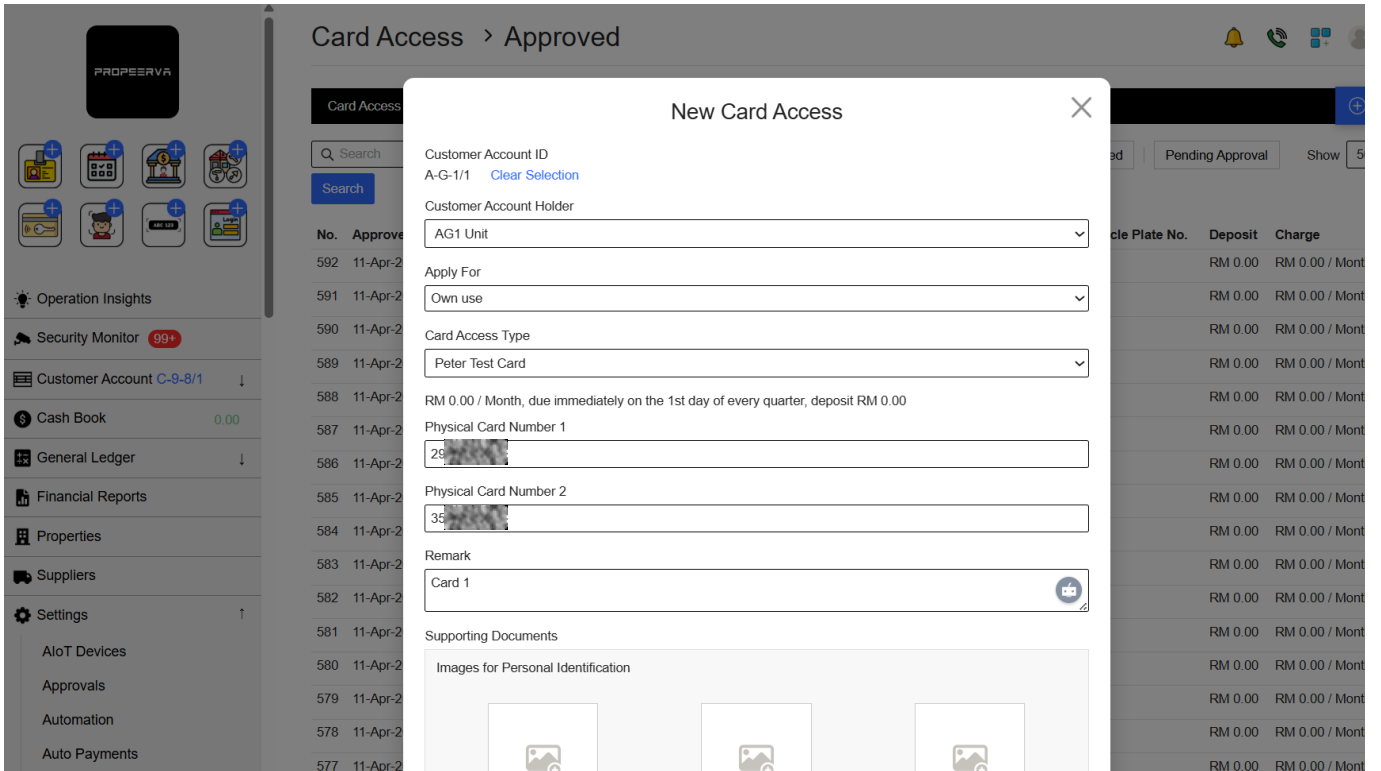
PROPEERVA

ABC 123

Login

Operation Insights

Security Monitor 99+

Customer Account C-9-8/1 ↓

Cash Book 0.00

General Ledger ↓

Financial Reports

Properties

Suppliers

Settings ↑

AIoT Devices

Approvals

Automation

Auto Payments

Card Access > Approved

Card Access

Search

Search

ed | Pending Approval | Show 5

| No. | Approve | cle Plate No. | Deposit | Charge |
|---|---|---|---|---|
| 592 | 11-Apr-2 | | RM 0.00 | RM 0.00 / Mont |
| 591 | 11-Apr-2 | | RM 0.00 | RM 0.00 / Mont |
| 590 | 11-Apr-2 | | RM 0.00 | RM 0.00 / Mont |
| 589 | 11-Apr-2 | | RM 0.00 | RM 0.00 / Mont |
| 588 | 11-Apr-2 | | RM 0.00 | RM 0.00 / Mont |
| 587 | 11-Apr-2 | | RM 0.00 | RM 0.00 / Mont |
| 586 | 11-Apr-2 | | RM 0.00 | RM 0.00 / Mont |
| 585 | 11-Apr-2 | | RM 0.00 | RM 0.00 / Mont |
| 584 | 11-Apr-2 | | RM 0.00 | RM 0.00 / Mont |
| 583 | 11-Apr-2 | | RM 0.00 | RM 0.00 / Mont |
| 582 | 11-Apr-2 | | RM 0.00 | RM 0.00 / Mont |
| 581 | 11-Apr-2 | | RM 0.00 | RM 0.00 / Mont |
| 580 | 11-Apr-2 | | RM 0.00 | RM 0.00 / Mont |
| 579 | 11-Apr-2 | | RM 0.00 | RM 0.00 / Mont |
| 578 | 11-Apr-2 | | RM 0.00 | RM 0.00 / Mont |
| 577 | 11-Apr-2 | | RM 0.00 | RM 0.00 / Mont |

New Card Access

Customer Account ID
A-G-1/1 Clear Selection

Customer Account Holder
AG1 Unit

Apply For
Own use

Card Access Type
Peter Test Card

RM 0.00 / Month, due immediately on the 1st day of every quarter, deposit RM 0.00

Physical Card Number 1
29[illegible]

Physical Card Number 2
35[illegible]

Remark
Card 1

Supporting Documents

Images for Personal Identification